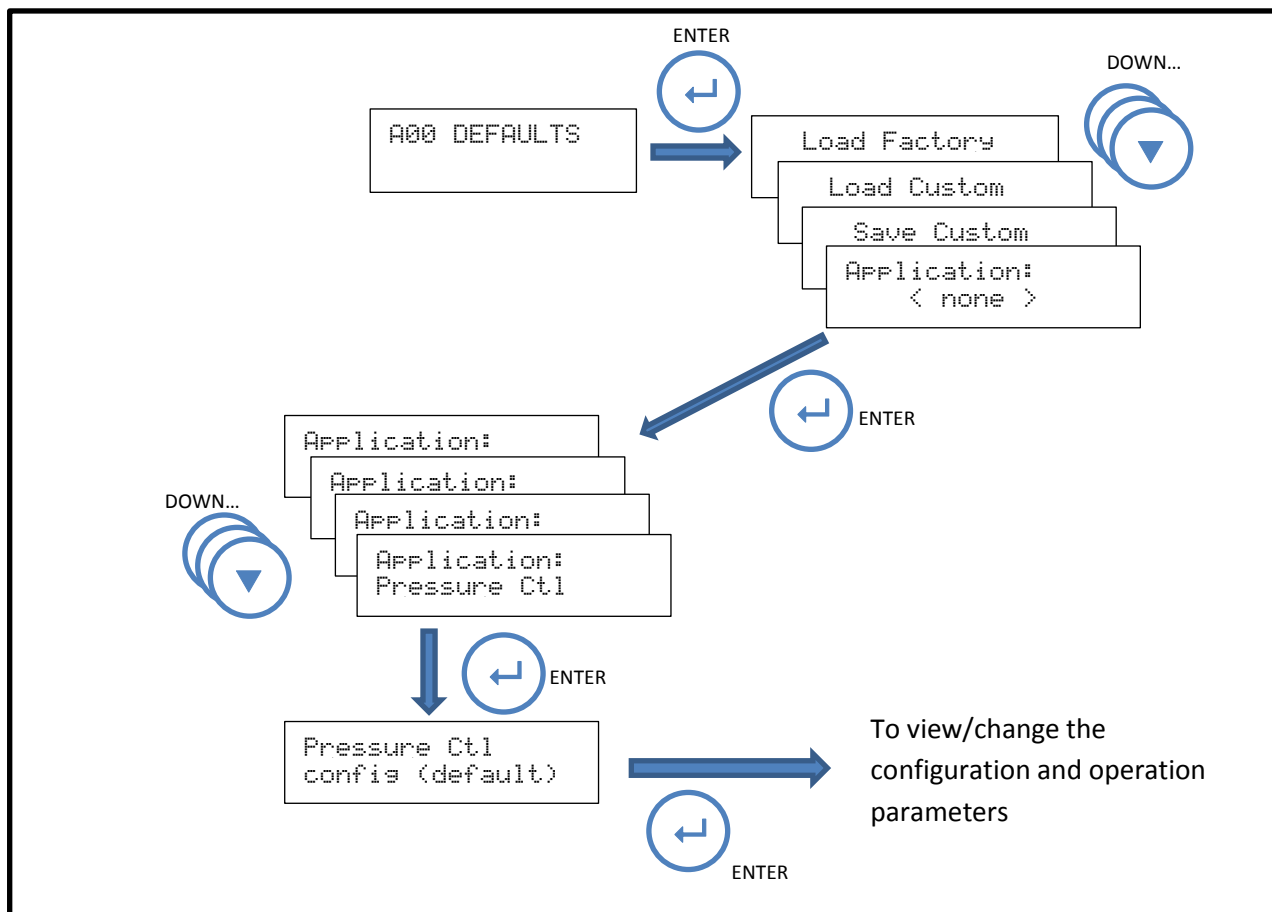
ENTER

DOWN…

A00 DEFAULTS

Load Factory

Load Custom

Save Custom

Application:
< none >

ENTER

Application:

Application:

Application:

Application:
Pressure Ctl

DOWN…

ENTER

Pressure Ctl
config (default)

To view/change the configuration and operation parameters

ENTER